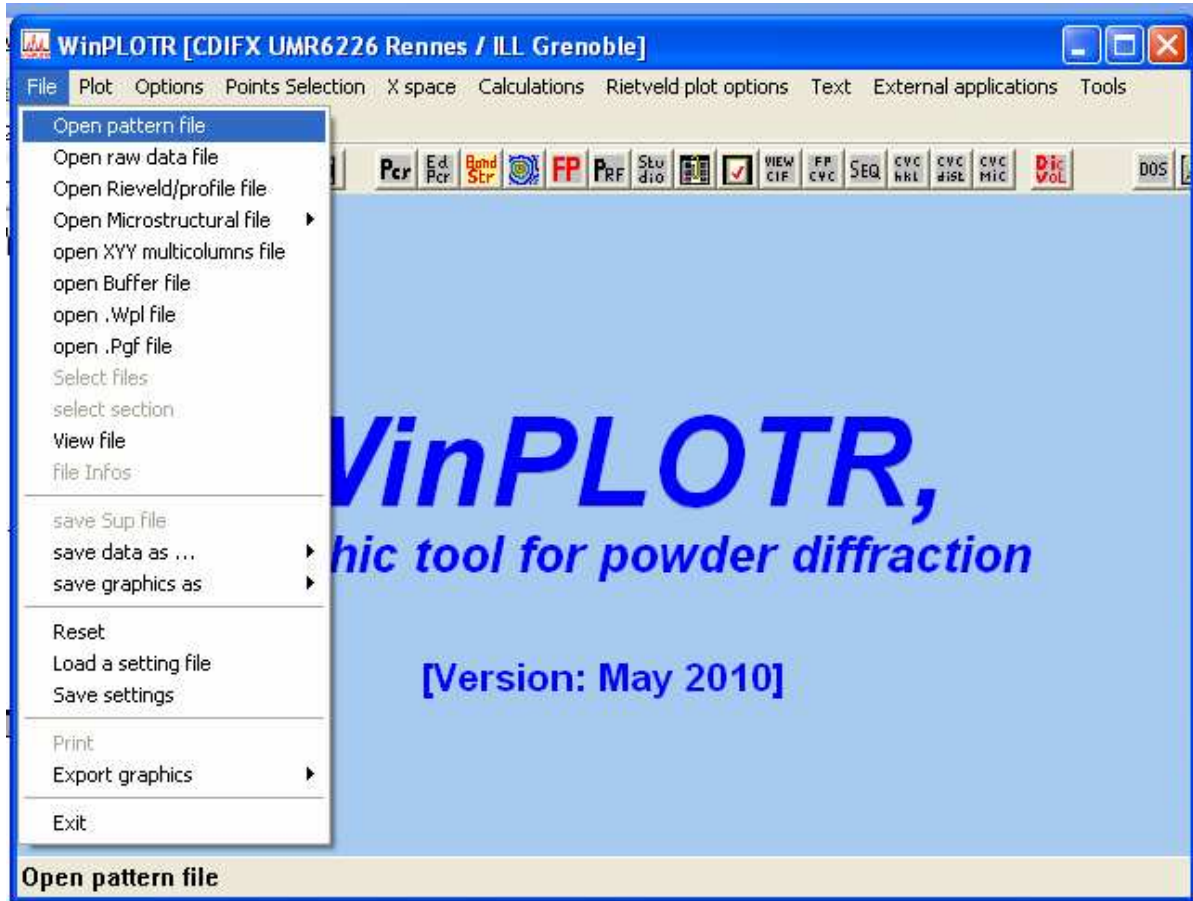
WinPLOTR [CDIFX UMR6226 Rennes / ILL Grenoble]

File Plot Options Points Selection X space Calculations Rietveld plot options Text External applications Tools

Open pattern file
Open raw data file
Open Rieveld/profile file
Open Microstructural file
open XYY multicolumns file
open Buffer file
open .Wpl file
open .Pgf file
Select files
select section
View file
file Infos
save Sup file
save data as ...
save graphics as
Reset
Load a setting file
Save settings
Print
Export graphics
Exit

Pcr Ed Pcr Bond Str FP PRF Stu dio VIEW CIF FP CVC SEQ CVC hkl CVC dist CVC Mic Dic Vol DOS

WinPLOTR,
hic tool for powder diffraction

[Version: May 2010]

Open pattern file